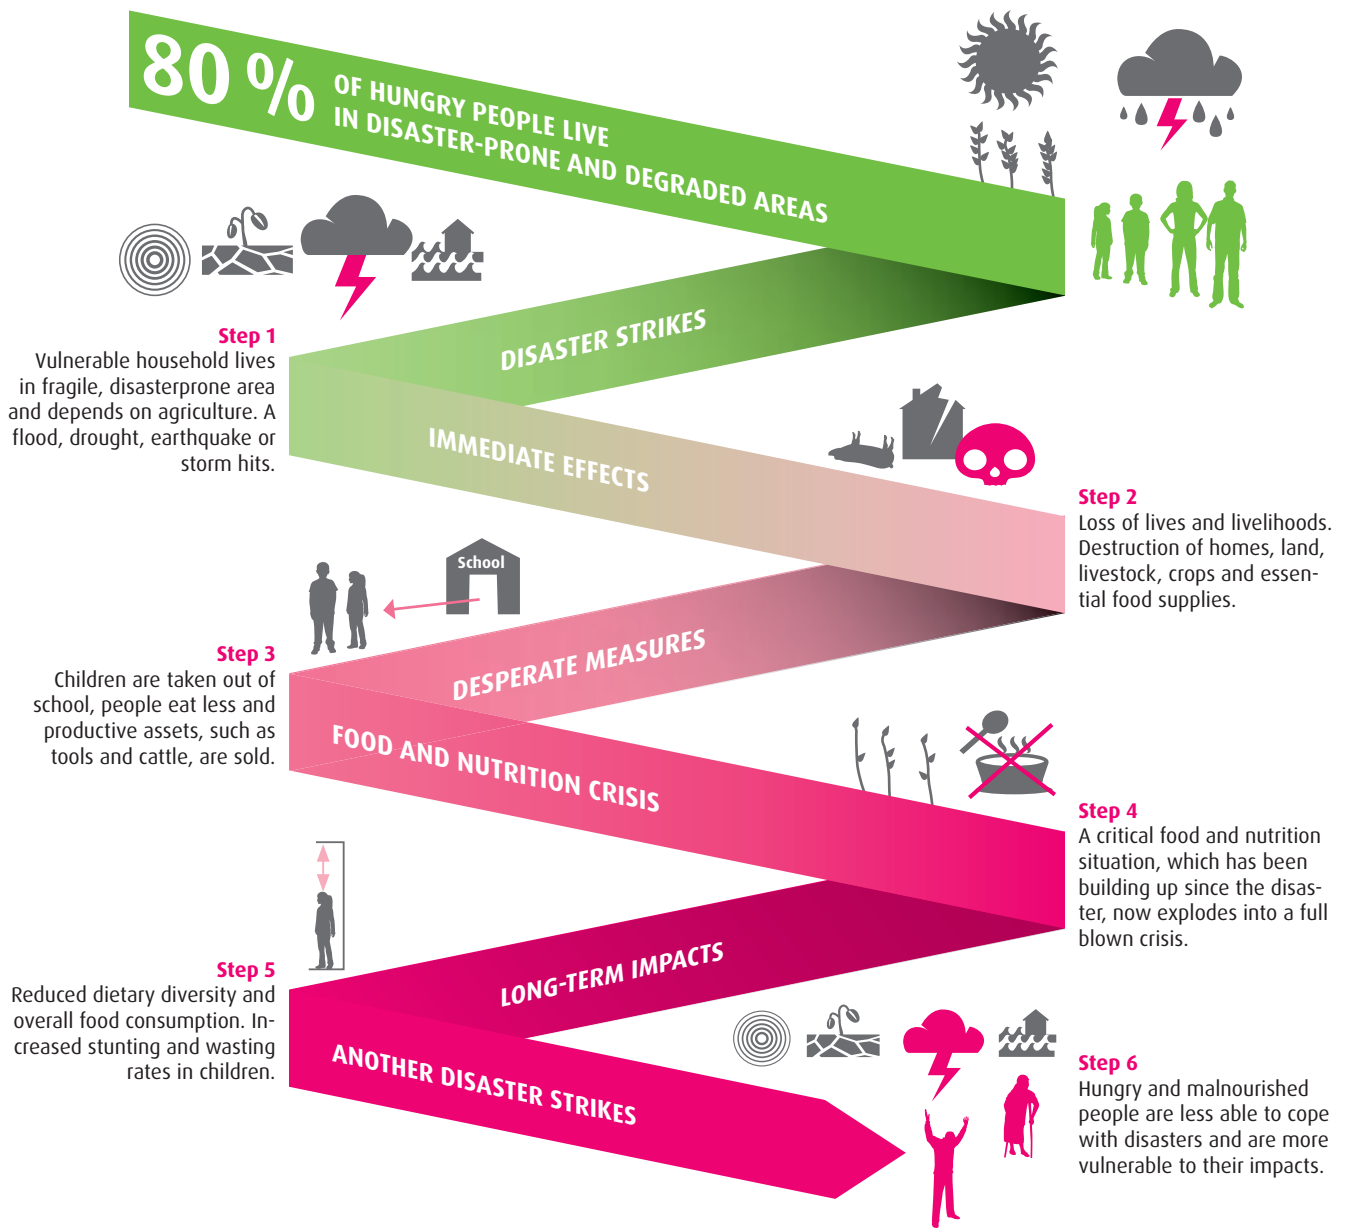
80 % OF HUNGRY PEOPLE LIVE IN DISASTER-PRONE AND DEGRADED AREAS

Step 1
Vulnerable household lives in fragile, disasterprone area and depends on agriculture. A flood, drought, earthquake or storm hits.

DISASTER STRIKES

IMMEDIATE EFFECTS

Step 2
Loss of lives and livelihoods. Destruction of homes, land, livestock, crops and essential food supplies.

School

Step 3
Children are taken out of school, people eat less and productive assets, such as tools and cattle, are sold.

DESPERATE MEASURES

FOOD AND NUTRITION CRISIS

Step 4
A critical food and nutrition situation, which has been building up since the disaster, now explodes into a full blown crisis.

Step 5
Reduced dietary diversity and overall food consumption. Increased stunting and wasting rates in children.

LONG-TERM IMPACTS

ANOTHER DISASTER STRIKES

Step 6
Hungry and malnourished people are less able to cope with disasters and are more vulnerable to their impacts.